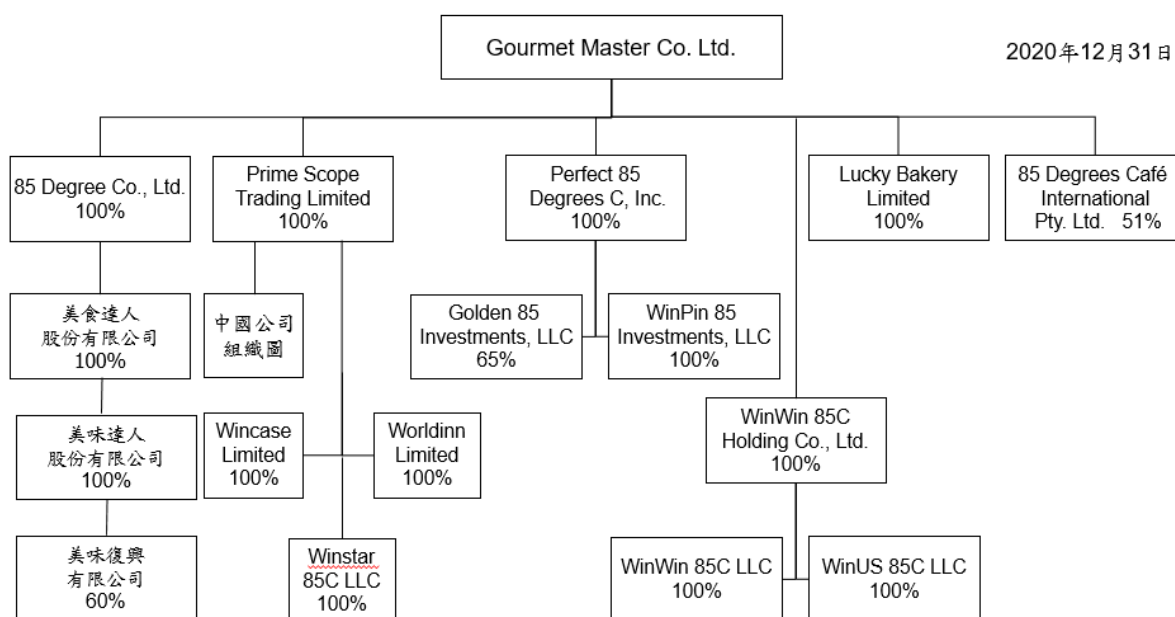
Gourmet Master Co. Ltd.

2020年12月31日

85 Degree Co., Ltd. 100%

Prime Scope Trading Limited 100%

Perfect 85 Degrees C, Inc. 100%

Lucky Bakery Limited 100%

85 Degrees Café International Pty. Ltd. 51%

美食達人股份有限公司 100%

中國公司組織圖

Golden 85 Investments, LLC 65%

WinPin 85 Investments, LLC 100%

美味達人股份有限公司 100%

Wincase Limited 100%

Worldinn Limited 100%

WinWin 85C Holding Co., Ltd. 100%

美味復興有限公司 60%

Winstar 85C LLC 100%

WinWin 85C LLC 100%

WinUS 85C LLC 100%